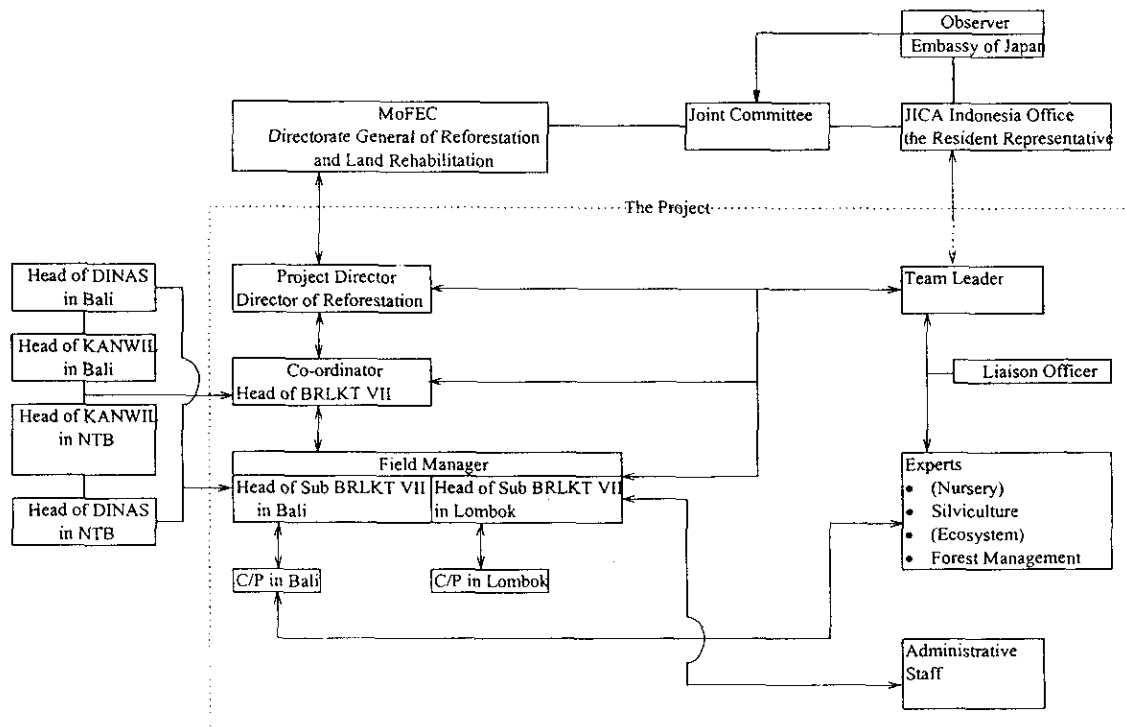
Observer
Embassy of Japan

MoFEC
Directorate General of Reforestation and Land Rehabilitation

Joint Committee

JICA Indonesia Office
the Resident Representative

The Project

Head of DINAS in Bali

Head of KANWIL in Bali

Head of KANWIL in NTB

Head of DINAS in NTB

Project Director
Director of Reforestation

Co-ordinator
Head of BRLKT VII

Field Manager

Head of Sub BRLKT VII in Bali

Head of Sub BRLKT VII in Lombok

C/P in Bali

C/P in Lombok

Team Leader

Liaison Officer

Experts
• (Nursery)
• Silviculture
• (Ecosystem)
• Forest Management

Administrative Staff